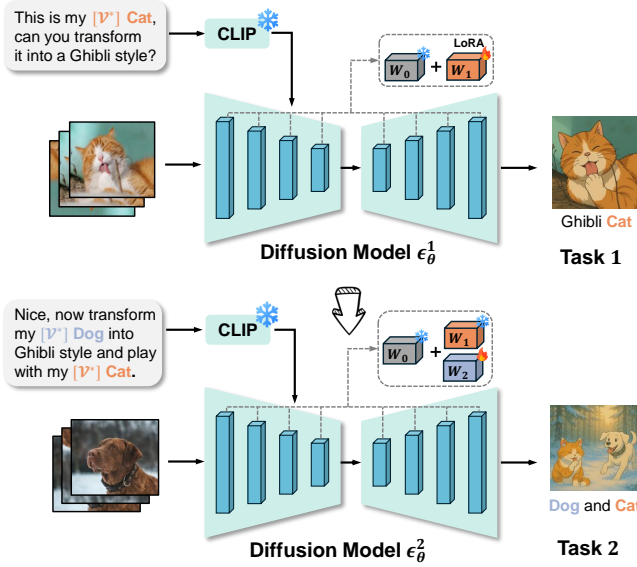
This is my $[\mathcal{V}^*]$ Cat, can you transform it into a Ghibli style?

CLIP

LoRA

$W_0$ + $W_1$

Ghibli Cat

Diffusion Model $\epsilon_\theta^1$

Task 1

Nice, now transform my $[\mathcal{V}^*]$ Dog into Ghibli style and play with my $[\mathcal{V}^*]$ Cat.

CLIP

$W_0$ + $W_1$ $W_2$

Dog and Cat

Diffusion Model $\epsilon_\theta^2$

Task 2